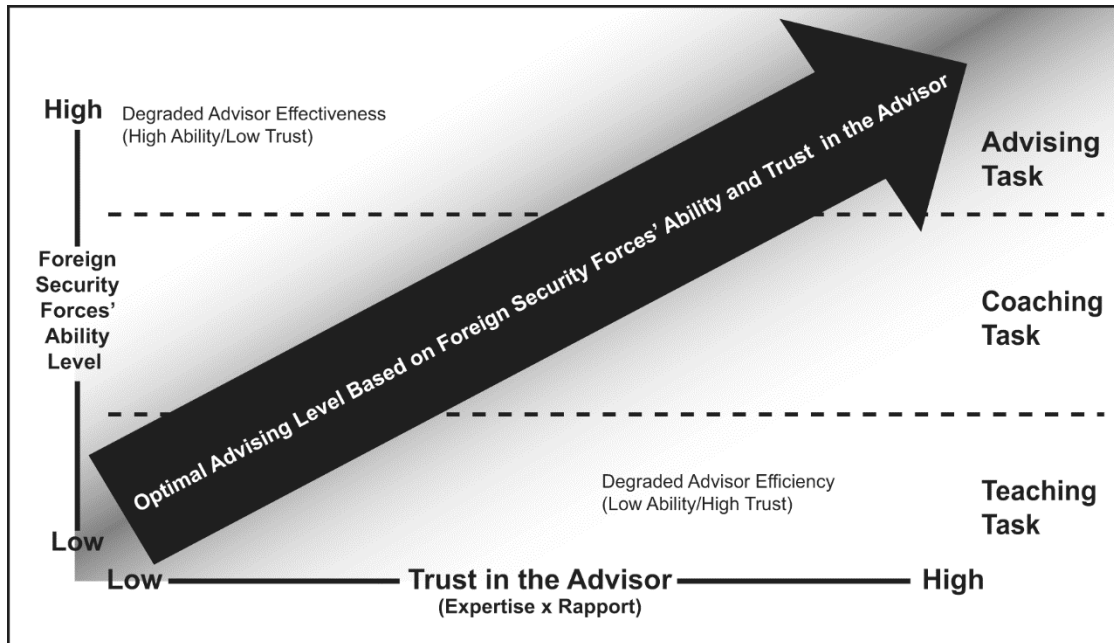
High

Degraded Advisor Effectiveness
(High Ability/Low Trust)

Optimal Advising Level Based on Foreign Security Forces' Ability and Trust in the Advisor

Advising Task

Foreign Security Forces' Ability Level

Coaching Task

Degraded Advisor Efficiency
(Low Ability/High Trust)

Teaching Task

Low

Low — Trust in the Advisor — High
(Expertise x Rapport)